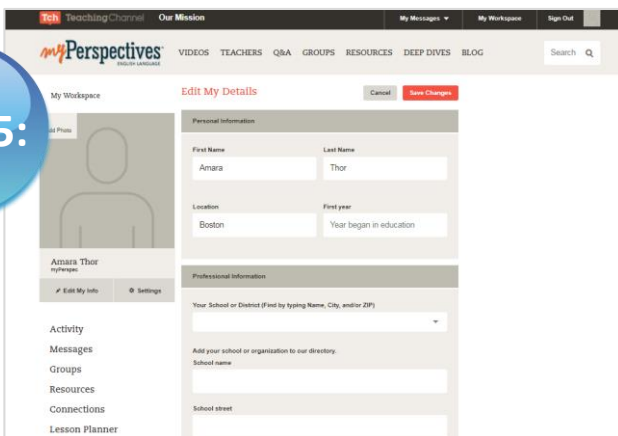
Tch TeachingChannel Our Mission My Messages ▾ My Workspace Sign Out

myPerspectives ENGLISH LANGUAGE VIDEOS TEACHERS Q&A GROUPS RESOURCES DEEP DIVES BLOG Search

5:

My Workspace

Edit My Details Cancel Save Changes

dd Photo

Personal Information

First Name
Amara

Last Name
Thor

Location
Boston

First year
Year began in education

Amara Thor
myPerspec

Edit My Info Settings

Professional Information

Your School or District (Find by typing Name, City, and/or ZIP)

Add your school or organization to our directory.
School name

School street

Activity
Messages
Groups
Resources
Connections
Lesson Planner